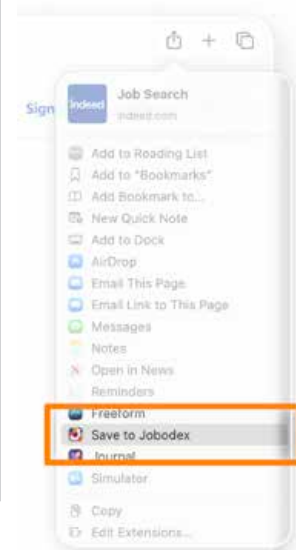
Sign

indeed

Job Search
indeed.com

Add to Reading List
Add to "Bookmarks"
Add Bookmark to...
New Quick Note
Add to Dock
AirDrop
Email This Page
Email Link to This Page
Messages
Notes
Open in News
Reminders
Freeform
Save to Jobodex
Journal
Simulator
Copy
Edit Extensions...